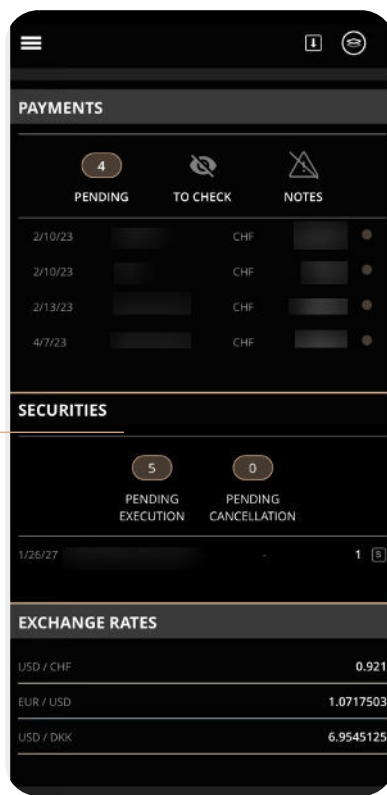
PAYMENTS

4
PENDING

TO CHECK

NOTES

2/10/23 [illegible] CHF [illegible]
2/10/23 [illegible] CHF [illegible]
2/13/23 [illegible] CHF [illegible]
4/7/23 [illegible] CHF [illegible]

SECURITIES

5
PENDING EXECUTION

0
PENDING CANCELLATION

1/26/27 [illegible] - 1 S

EXCHANGE RATES

| USD / CHF | 0.921 |
|---|---|
| EUR / USD | 1.0717503 |
| USD / DKK | 6.9545125 |